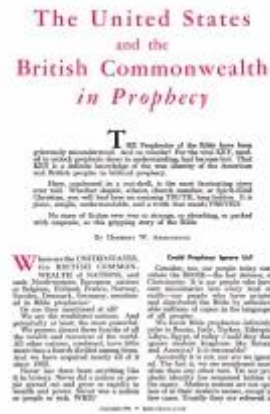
The United States and the British Commonwealth in Prophecy

THE Prophecies of the Bible have been grievously misunderstood. ... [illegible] ... KEY ... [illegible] ... TRUTH ... PROVED.

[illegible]

By HERBERT W. ARMSTRONG

Where are the UNITED STATES, the BRITISH COMMONWEALTH of NATIONS, ... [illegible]

Could Prophecy Ignore Us?

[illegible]

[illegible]